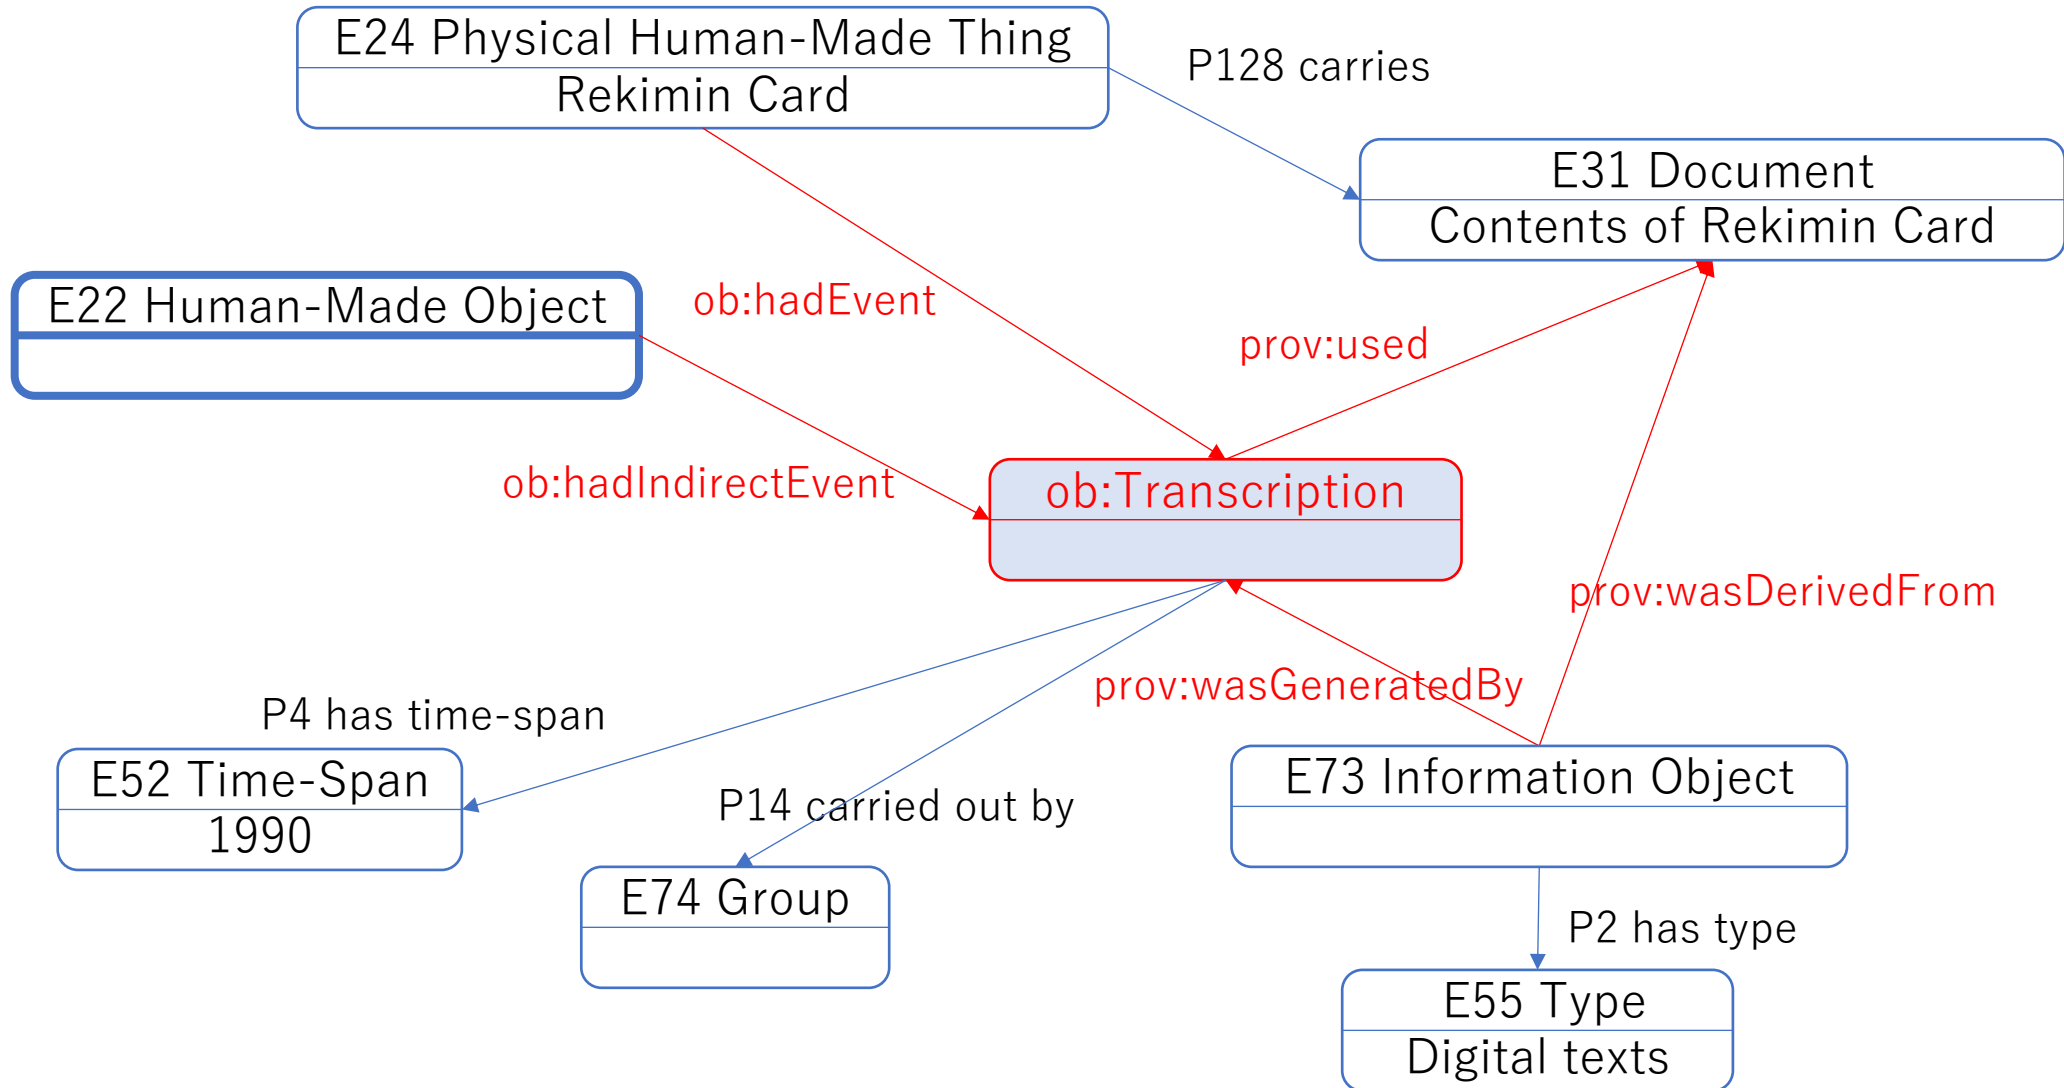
E24 Physical Human-Made Thing
Rekimin Card

P128 carries

E31 Document
Contents of Rekimin Card

E22 Human-Made Object

ob:hadEvent

prov:used

ob:hadIndirectEvent

ob:Transcription

prov:wasDerivedFrom

prov:wasGeneratedBy

P4 has time-span

E52 Time-Span
1990

P14 carried out by

E73 Information Object

E74 Group

P2 has type

E55 Type
Digital texts